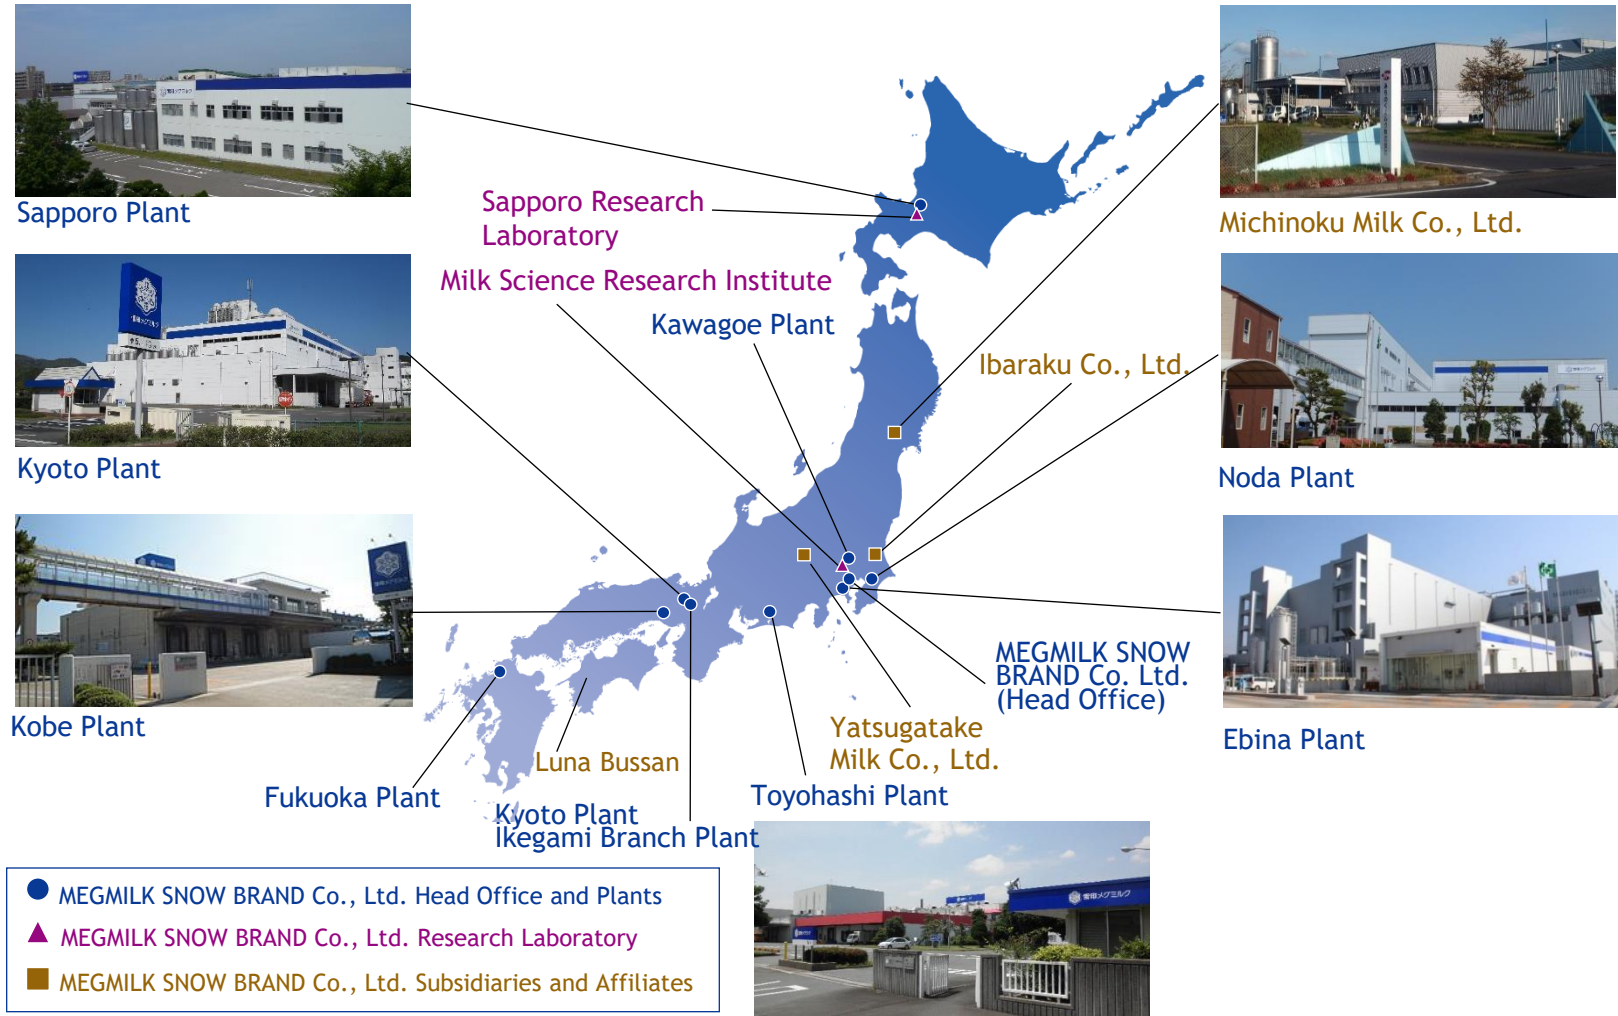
Sapporo Plant

Sapporo Research Laboratory

Michinoku Milk Co., Ltd.

Milk Science Research Institute

Kyoto Plant

Kawagoe Plant

Ibaraku Co., Ltd.

Noda Plant

Kobe Plant

MEGMILK SNOW BRAND Co. Ltd. (Head Office)

Ebina Plant

Yatsugatake Milk Co., Ltd.

Luna Bussan

Fukuoka Plant

Kyoto Plant Ikegami Branch Plant

Toyohashi Plant

MEGMILK SNOW BRAND Co., Ltd. Head Office and Plants

MEGMILK SNOW BRAND Co., Ltd. Research Laboratory

MEGMILK SNOW BRAND Co., Ltd. Subsidiaries and Affiliates